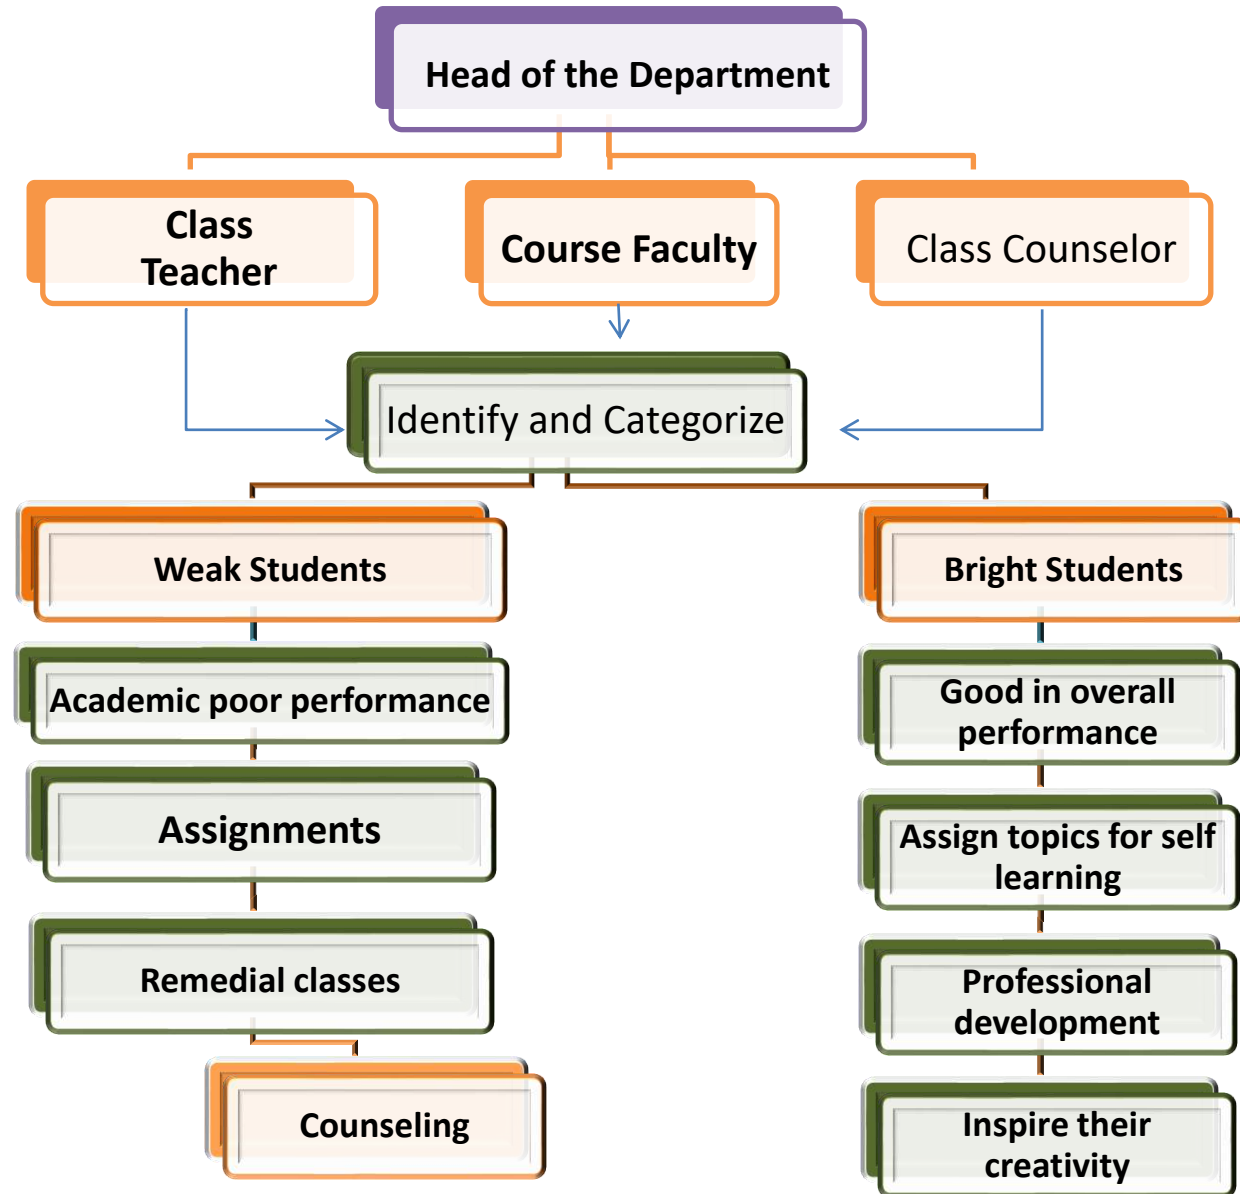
Head of the Department

Class Teacher

Course Faculty

Class Counselor

Identify and Categorize

Weak Students

Academic poor performance

Assignments

Remedial classes

Counseling

Bright Students

Good in overall performance

Assign topics for self learning

Professional development

Inspire their creativity